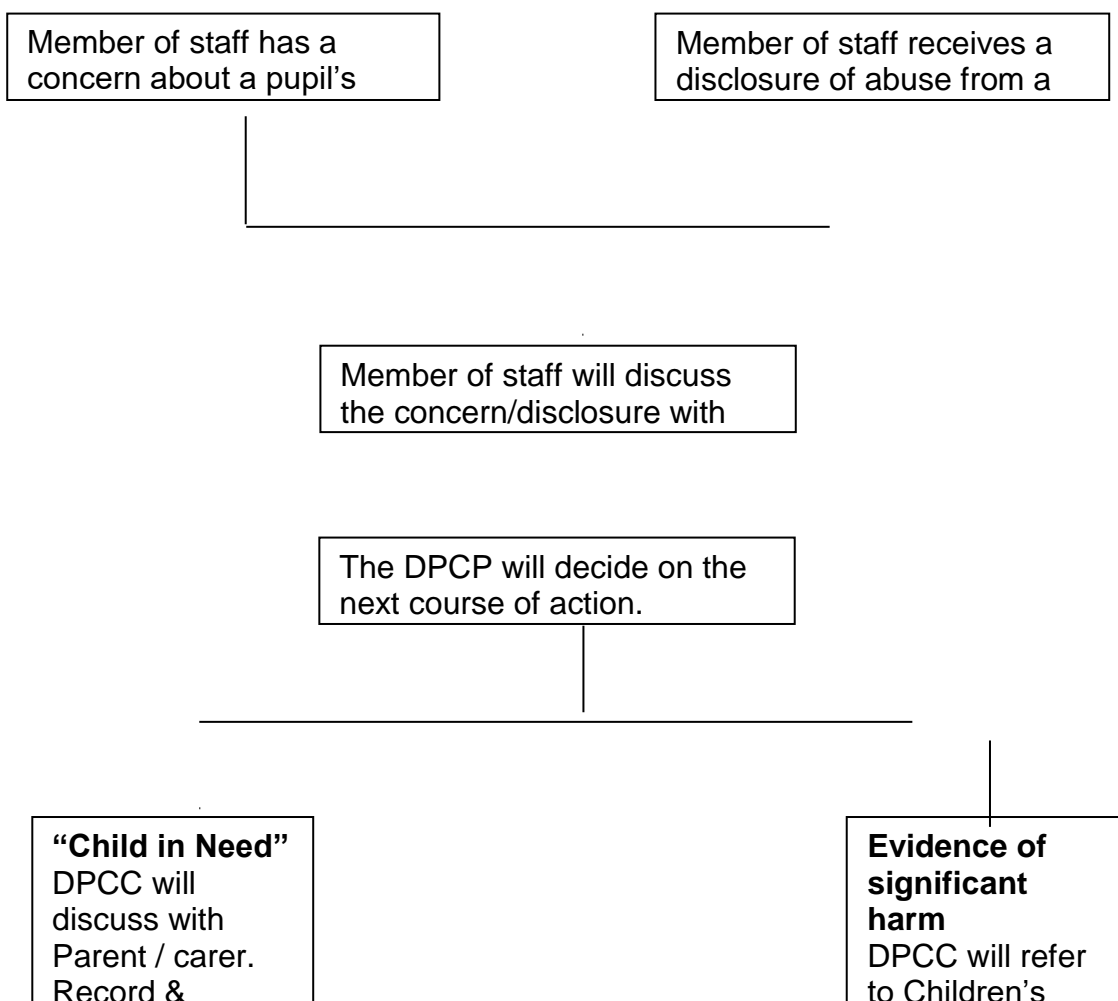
Member of staff has a concern about a pupil's

Member of staff receives a disclosure of abuse from a

Member of staff will discuss the concern/disclosure with

The DPCP will decide on the next course of action.

**"Child in Need"**
DPCC will discuss with Parent / carer. Record & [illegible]

**Evidence of significant harm**
DPCC will refer to Children's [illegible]